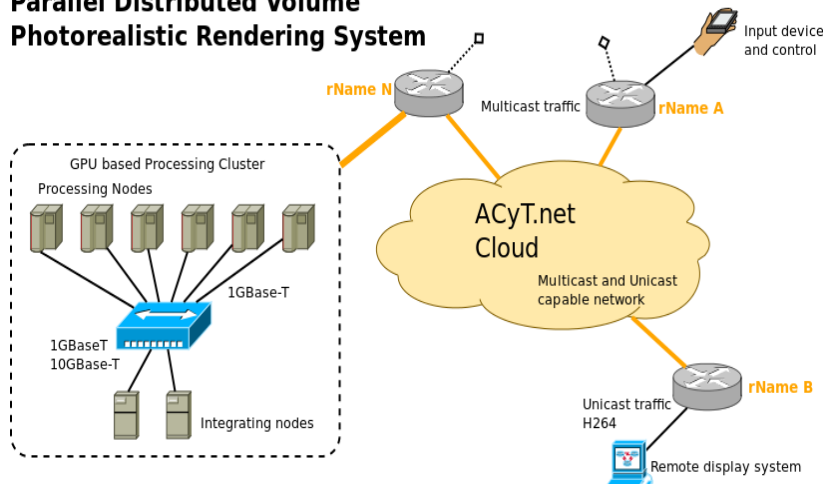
Parallel Distributed Volume
Photorealistic Rendering System

Input device and control

rName N

Multicast traffic

rName A

GPU based Processing Cluster

Processing Nodes

ACyT.net
Cloud

Multicast and Unicast capable network

1GBase-T

1GBaseT
10GBase-T

rName B

Unicast traffic
H264

Integrating nodes

Remote display system